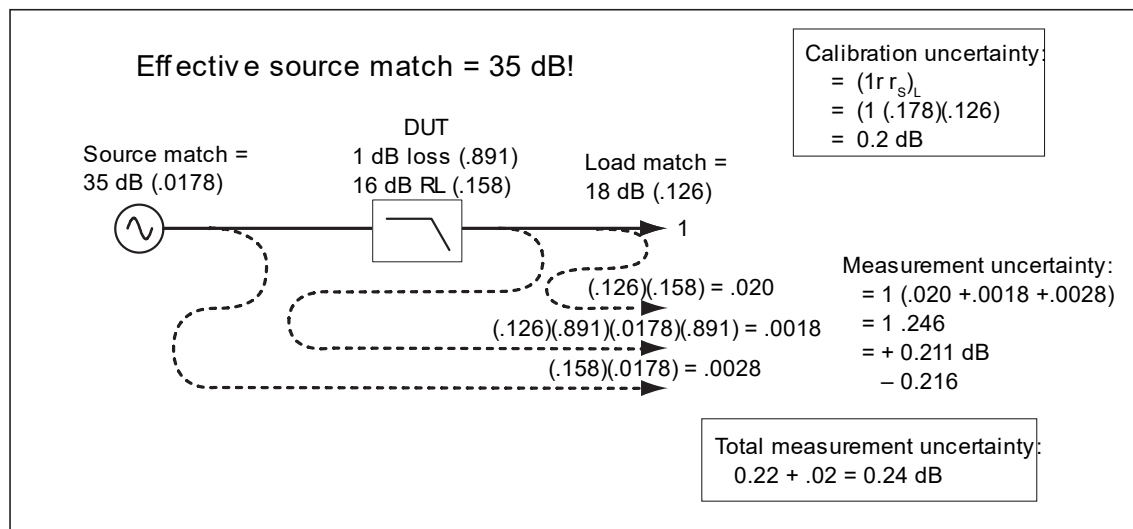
Eff ectiv e source match = 35 dB!

Calibration uncertainty:
= $(1r\, r_S)_L$
= (1 (.178)(.126)
= 0.2 dB

Source match =
35 dB (.0178)

DUT
1 dB loss (.891)
16 dB RL (.158)

Load match =
18 dB (.126)

1

(.126)(.158) = .020
(.126)(.891)(.0178)(.891) = .0018
(.158)(.0178) = .0028

Measurement uncertainty:
= 1 (.020 +.0018 +.0028)
= 1 .246
= + 0.211 dB
– 0.216

Total measurement uncertainty:
0.22 + .02 = 0.24 dB